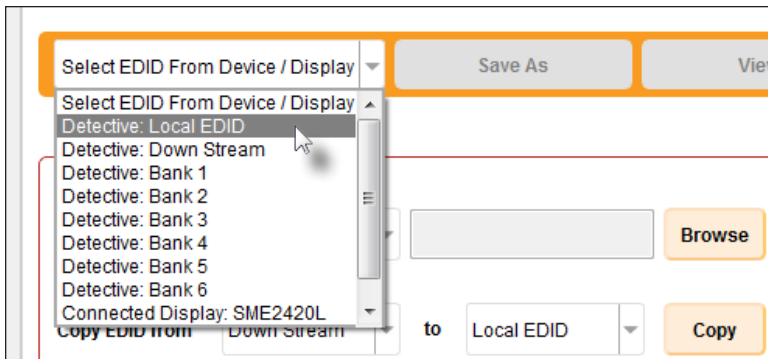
Select EDID From Device / Display

Save As

Vie

Select EDID From Device / Display
Detective: Local EDID
Detective: Down Stream
Detective: Bank 1
Detective: Bank 2
Detective: Bank 3
Detective: Bank 4
Detective: Bank 5
Detective: Bank 6
Connected Display: SME2420L

Browse

Copy EDID from

Down Stream

to

Local EDID

Copy